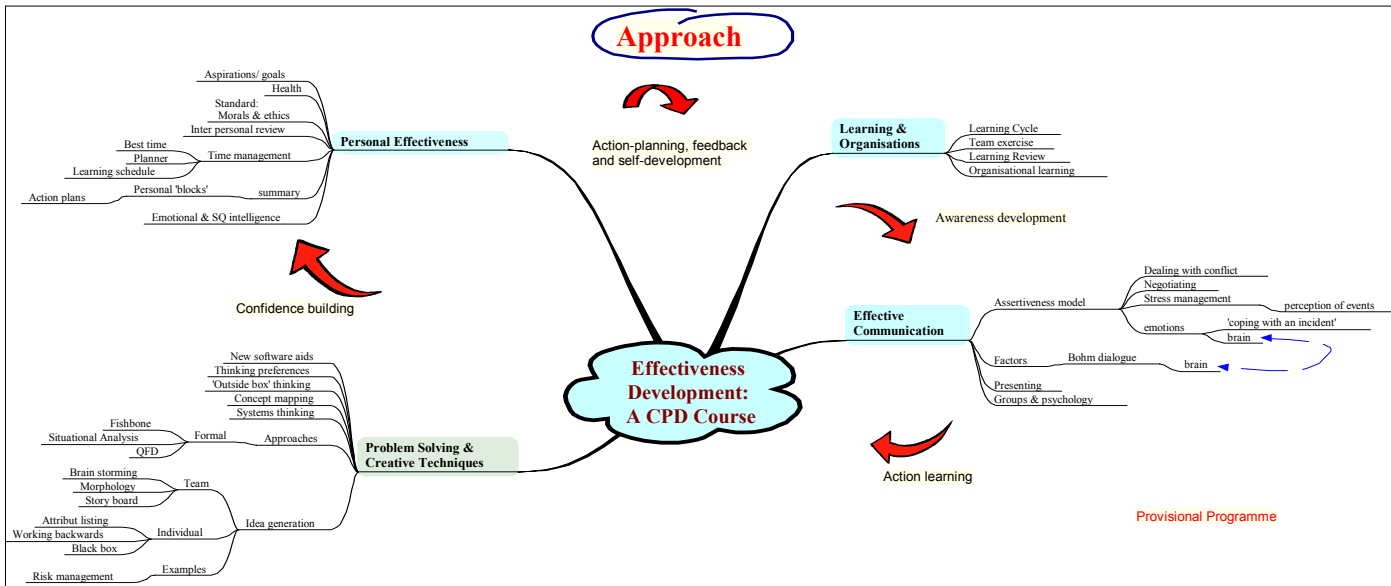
Approach

Action-planning, feedback and self-development

Effectiveness Development: A CPD Course

Personal Effectiveness
Aspirations/ goals
Health
Standard: Morals & ethics
Inter personal review
Time management
Best time
Planner
Learning schedule
summary
Personal 'blocks'
Action plans
Emotional & SQ intelligence

Confidence building

Learning & Organisations
Learning Cycle
Team exercise
Learning Review
Organisational learning

Awareness development

Effective Communication
Assertiveness model
Dealing with conflict
Negotiating
Stress management
perception of events
emotions
'coping with an incident'
brain
Factors
Bohm dialogue
brain
Presenting
Groups & psychology

Action learning

Problem Solving & Creative Techniques
New software aids
Thinking preferences
'Outside box' thinking
Concept mapping
Systems thinking
Approaches
Formal
Fishbone
Situational Analysis
QFD
Idea generation
Team
Brain storming
Morphology
Story board
Individual
Attribut listing
Working backwards
Black box
Examples
Risk management

Provisional Programme